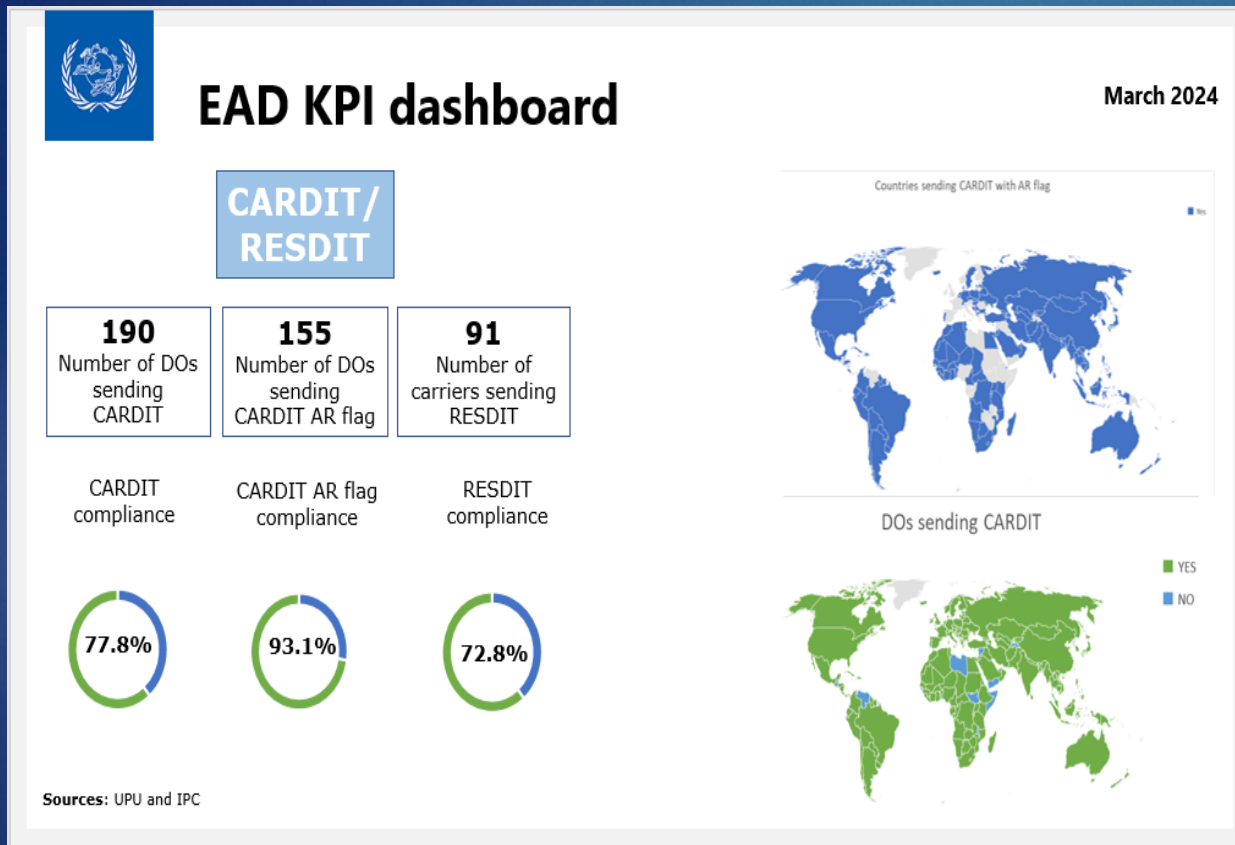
EAD KPI dashboard

March 2024

CARDIT/ RESDIT

190
Number of DOs sending CARDIT

155
Number of DOs sending CARDIT AR flag

91
Number of carriers sending RESDIT

CARDIT compliance

CARDIT AR flag compliance

RESDIT compliance

77.8%

93.1%

72.8%

Countries sending CARDIT with AR flag

Yes

DOs sending CARDIT

YES

NO

Sources: UPU and IPC